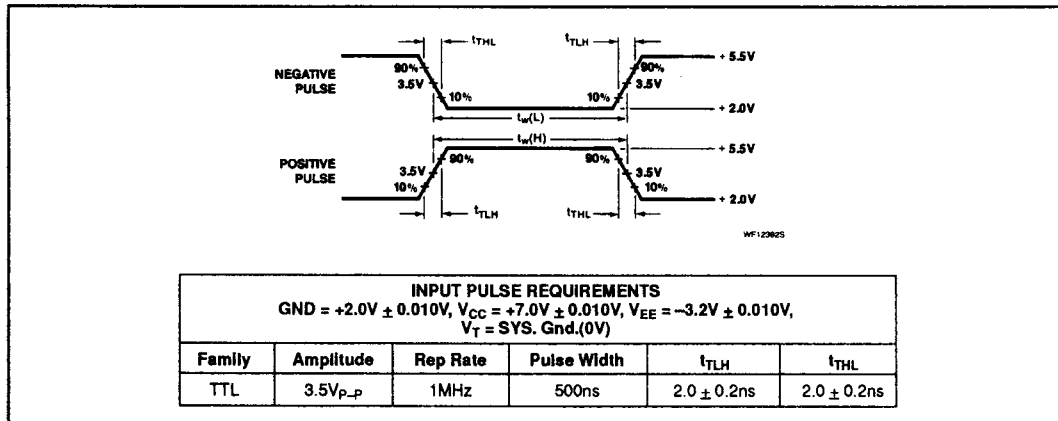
$t_{THL}$

$t_{TLH}$

NEGATIVE PULSE

90%

3.5V

10%

10%

90%

3.5V

+ 5.5V

+ 2.0V

$t_w(L)$

$t_w(H)$

+ 5.5V

POSITIVE PULSE

3.5V

10%

90%

90%

3.5V

10%

+ 2.0V

$t_{TLH}$

$t_{THL}$

WF12302S

| INPUT PULSE REQUIREMENTS GND = +2.0V ± 0.010V, $V_{CC}$ = +7.0V ± 0.010V, $V_{EE}$ = −3.2V ± 0.010V, $V_T$ = SYS. Gnd.(0V) | | | | | |
|---|---|---|---|---|---|
| Family | Amplitude | Rep Rate | Pulse Width | $t_{TLH}$ | $t_{THL}$ |
| TTL | $3.5V_{P-P}$ | 1MHz | 500ns | 2.0 ± 0.2ns | 2.0 ± 0.2ns |